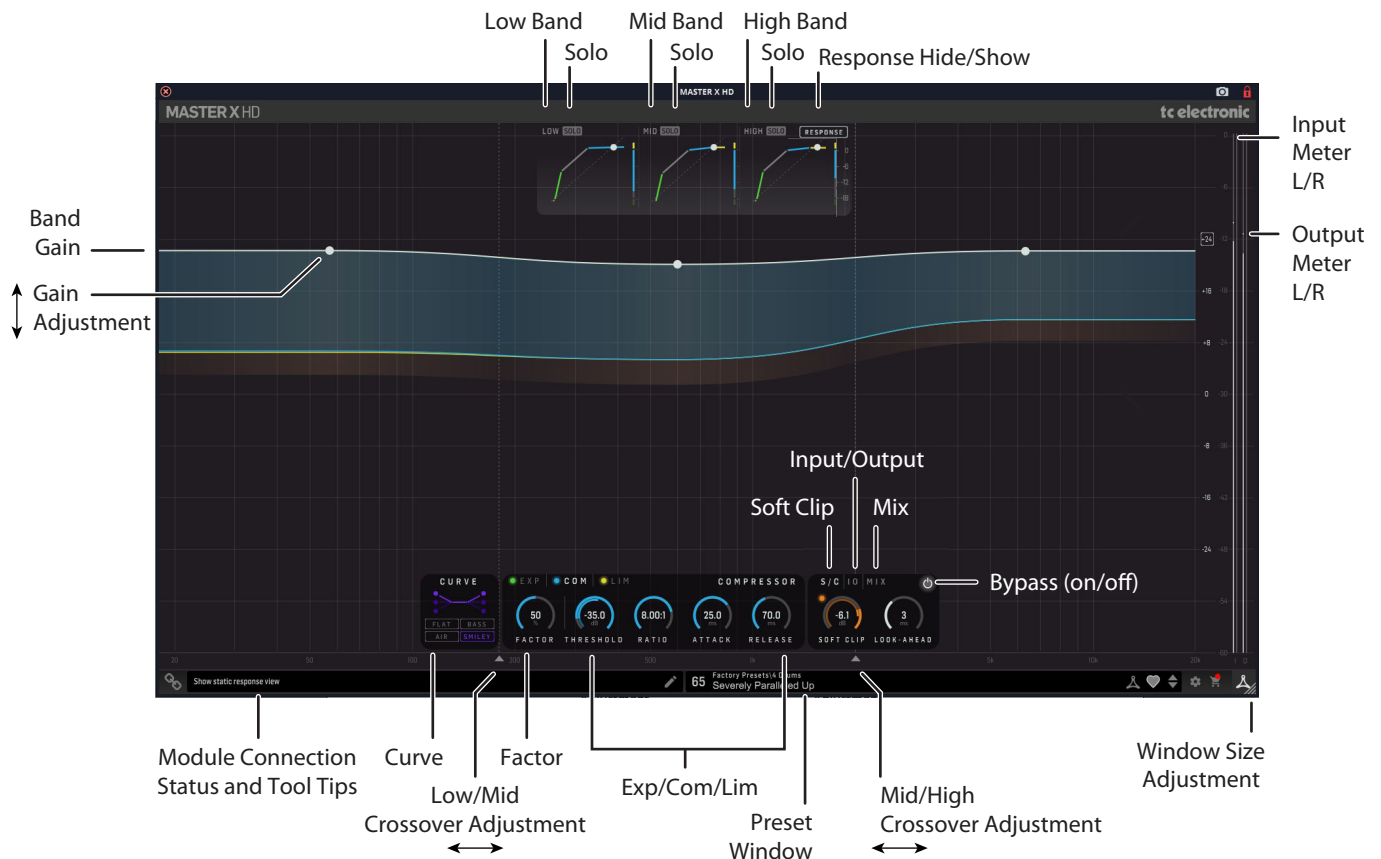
Low Band Solo

Mid Band Solo

High Band Solo

Response Hide/Show

MASTER X HD

MASTER X HD

tc electronic

LOW SOLO

MID SOLO

HIGH SOLO

RESPONSE

Input Meter L/R

Output Meter L/R

Band Gain

Gain Adjustment

-24

+16

+8

0

-8

-16

-24

0

-6

-12

-18

-24

-30

-36

-42

-48

-54

-60

Input/Output

Soft Clip

Mix

CURVE

FLAT BASS

AIR SMILEY

EXP COM LIM

COMPRESSOR

50 %

FACTOR

-35.0 dB

THRESHOLD

8.00:1

RATIO

25.0 ms

ATTACK

70.0 ms

RELEASE

S/C IO MIX

-6.1 dB

SOFT CLIP

3 ms

LOOK-AHEAD

Bypass (on/off)

20 50 100 200 500 1k 2k 5k 10k 20k

Show static response view

65 Factory Presets\4 Drums Severely Parallelled Up

Module Connection Status and Tool Tips

Curve

Factor

Low/Mid Crossover Adjustment

Exp/Com/Lim

Preset Window

Mid/High Crossover Adjustment

Window Size Adjustment